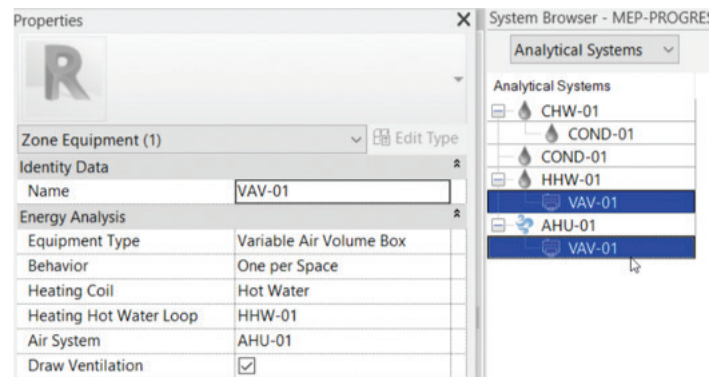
Properties

Zone Equipment (1)
Edit Type

Identity Data

| Name | VAV-01 |
|---|---|

Energy Analysis

| Equipment Type | Variable Air Volume Box |
|---|---|
| Behavior | One per Space |
| Heating Coil | Hot Water |
| Heating Hot Water Loop | HHW-01 |
| Air System | AHU-01 |
| Draw Ventilation | ☑ |

System Browser - MEP-PROGRES

Analytical Systems

Analytical Systems
CHW-01
COND-01
COND-01
HHW-01
VAV-01
AHU-01
VAV-01